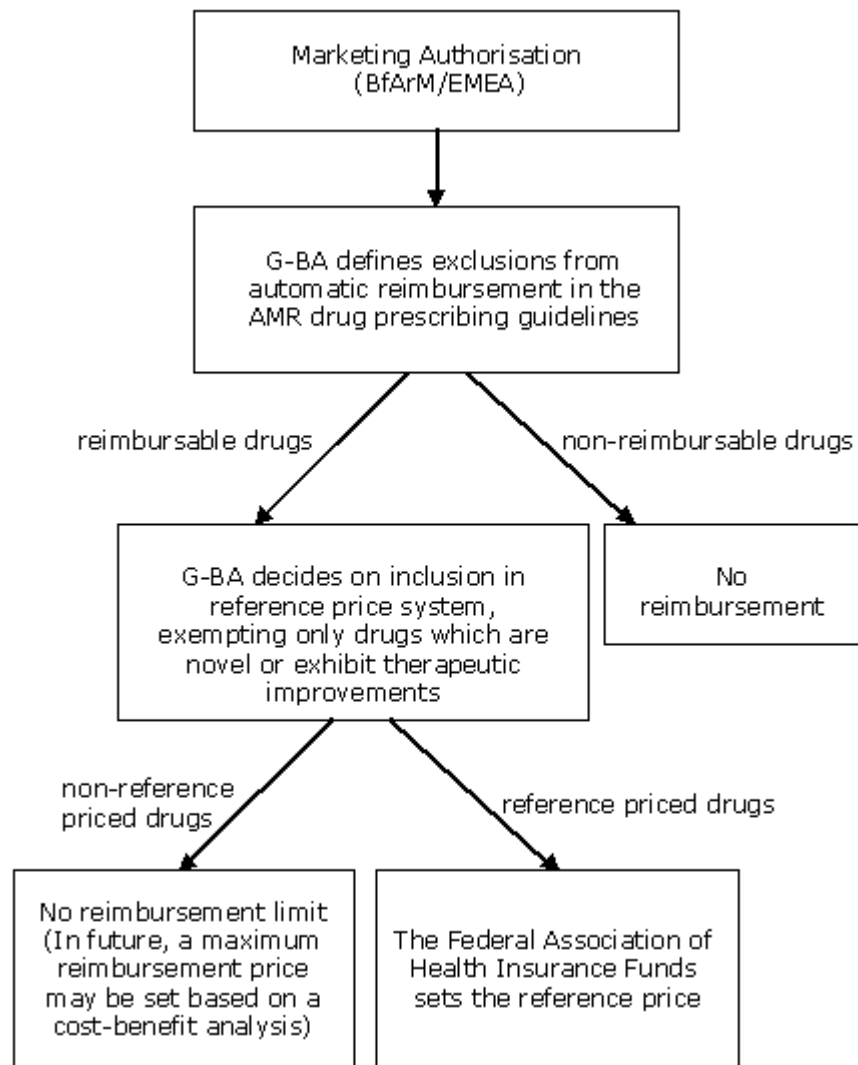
Marketing Authorisation (BfArM/EMEA)

G-BA defines exclusions from automatic reimbursement in the AMR drug prescribing guidelines

reimbursable drugs

non-reimbursable drugs

G-BA decides on inclusion in reference price system, exempting only drugs which are novel or exhibit therapeutic improvements

No reimbursement

non-reference priced drugs

reference priced drugs

No reimbursement limit (In future, a maximum reimbursement price may be set based on a cost-benefit analysis)

The Federal Association of Health Insurance Funds sets the reference price